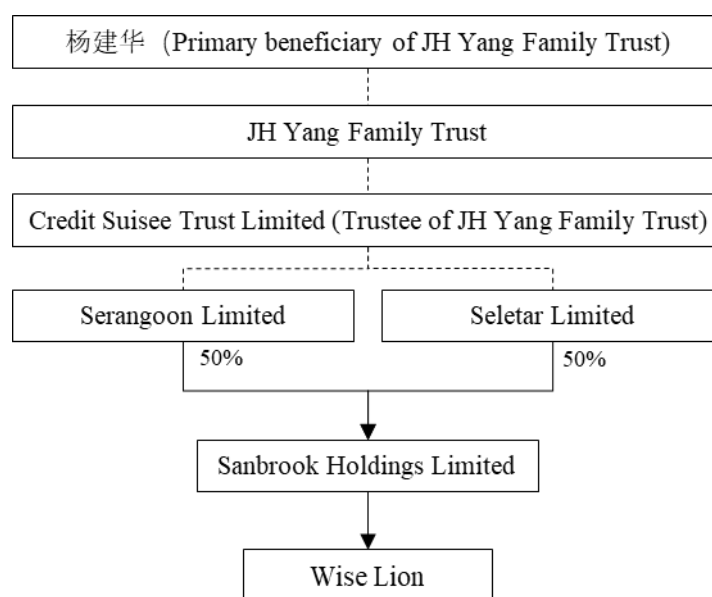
杨建华（Primary beneficiary of JH Yang Family Trust)

JH Yang Family Trust

Credit Suisee Trust Limited (Trustee of JH Yang Family Trust)

Serangoon Limited

Seletar Limited

50%

50%

Sanbrook Holdings Limited

Wise Lion